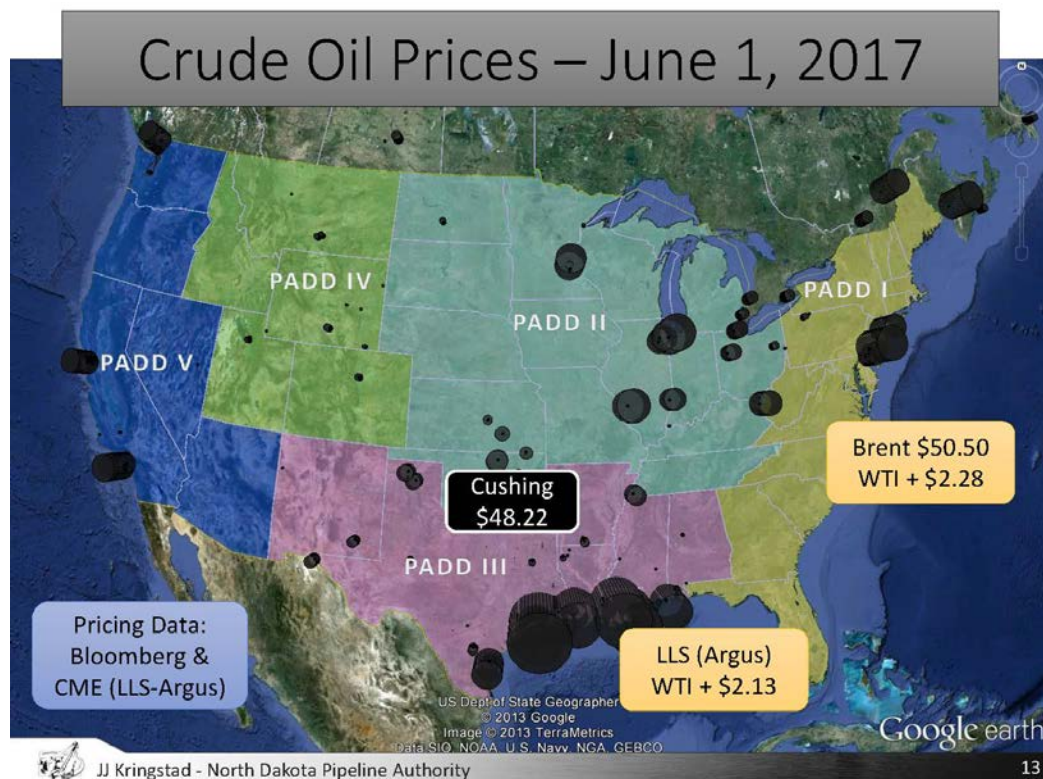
Crude Oil Prices – June 1, 2017

PADD IV

PADD II

PADD I

PADD V

Brent $50.50
WTI + $2.28

Cushing
$48.22

PADD III

Pricing Data:
Bloomberg &
CME (LLS-Argus)

LLS (Argus)
WTI + $2.13

US Dept of State Geographer
© 2013 Google
Image © 2013 TerraMetrics
Data SIO, NOAA, U.S. Navy, NGA, GEBCO

Google earth

JJ Kringstad - North Dakota Pipeline Authority

13